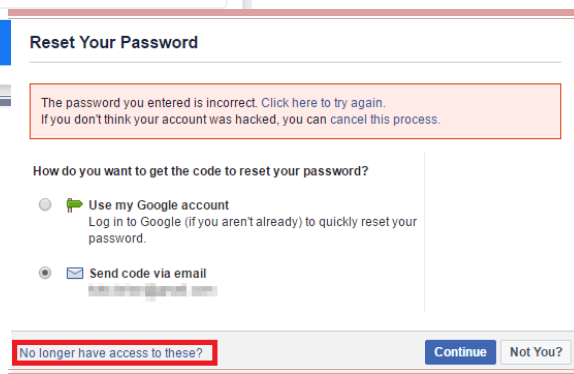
Reset Your Password

The password you entered is incorrect. Click here to try again.
If you don't think your account was hacked, you can cancel this process.

How do you want to get the code to reset your password?

Use my Google account
Log in to Google (if you aren't already) to quickly reset your password.

Send code via email
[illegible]

No longer have access to these?

Continue

Not You?